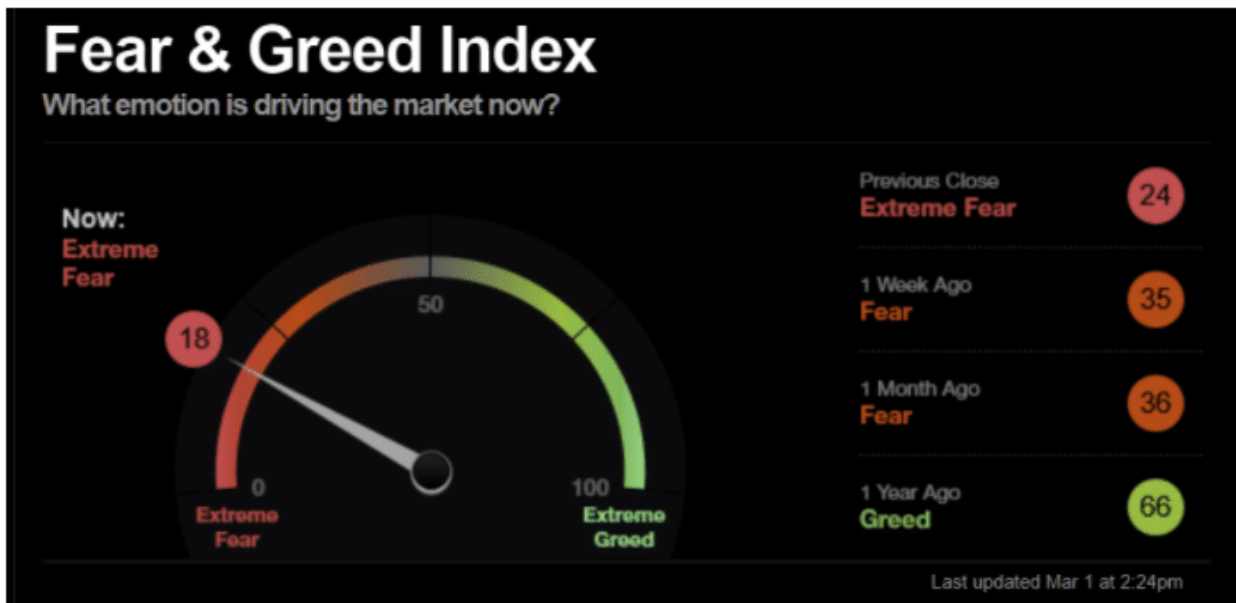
Fear & Greed Index
What emotion is driving the market now?

Now:
Extreme Fear

18

0
50
100

Extreme Fear
Extreme Greed

Previous Close
Extreme Fear
24

1 Week Ago
Fear
35

1 Month Ago
Fear
36

1 Year Ago
Greed
66

Last updated Mar 1 at 2:24pm